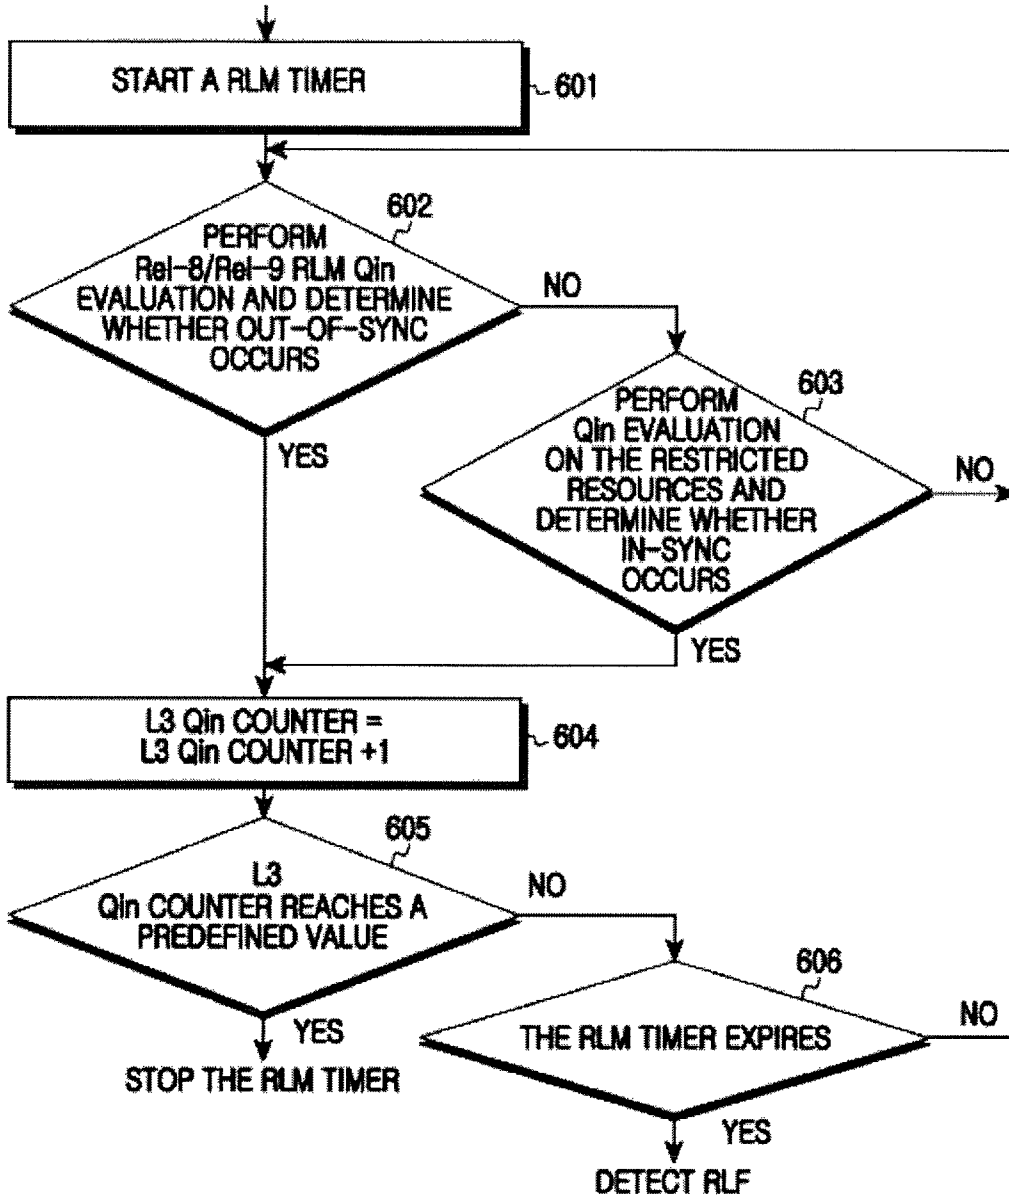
START A RLM TIMER

601

602

PERFORM Rel-8/Rel-9 RLM Qin EVALUATION AND DETERMINE WHETHER OUT-OF-SYNC OCCURS

NO

603

PERFORM Qin EVALUATION ON THE RESTRICTED RESOURCES AND DETERMINE WHETHER IN-SYNC OCCURS

NO

YES

YES

L3 Qin COUNTER = L3 Qin COUNTER +1

604

605

L3 Qin COUNTER REACHES A PREDEFINED VALUE

NO

606

THE RLM TIMER EXPIRES

NO

YES

STOP THE RLM TIMER

YES

DETECT RLF